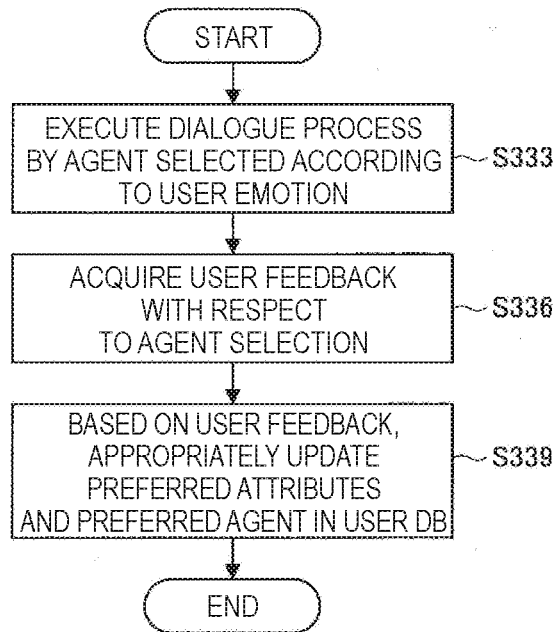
START

EXECUTE DIALOGUE PROCESS BY AGENT SELECTED ACCORDING TO USER EMOTION

S333

ACQUIRE USER FEEDBACK WITH RESPECT TO AGENT SELECTION

S336

BASED ON USER FEEDBACK, APPROPRIATELY UPDATE PREFERRED ATTRIBUTES AND PREFERRED AGENT IN USER DB

S339

END